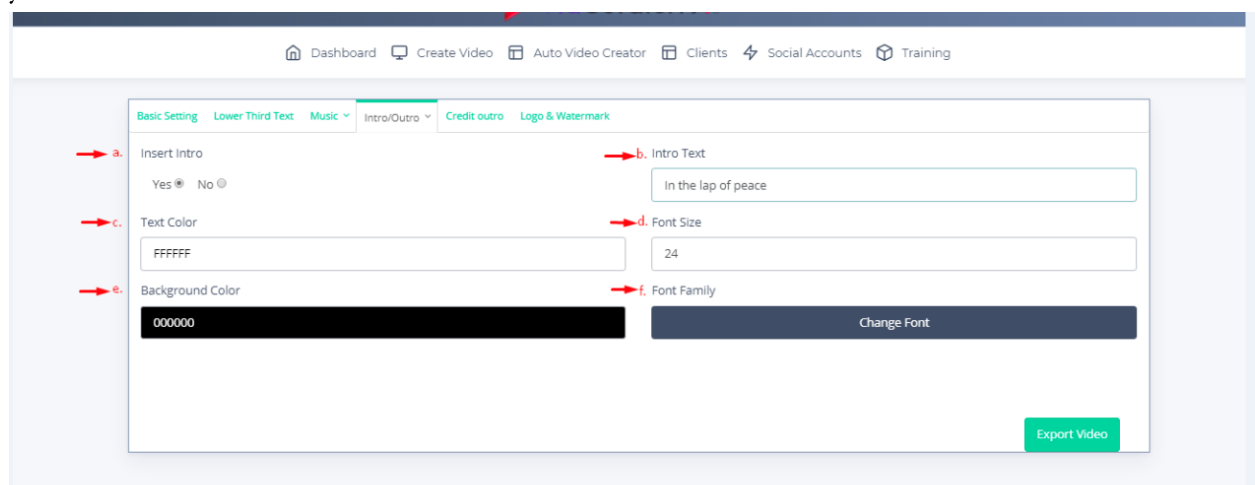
Dashboard Create Video Auto Video Creator Clients Social Accounts Training

Basic Setting Lower Third Text Music Intro/Outro Credit outro Logo & Watermark

a. Insert Intro

Yes No

b. Intro Text

In the lap of peace

c. Text Color

FFFFFF

d. Font Size

24

e. Background Color

000000

f. Font Family

Change Font

Export Video